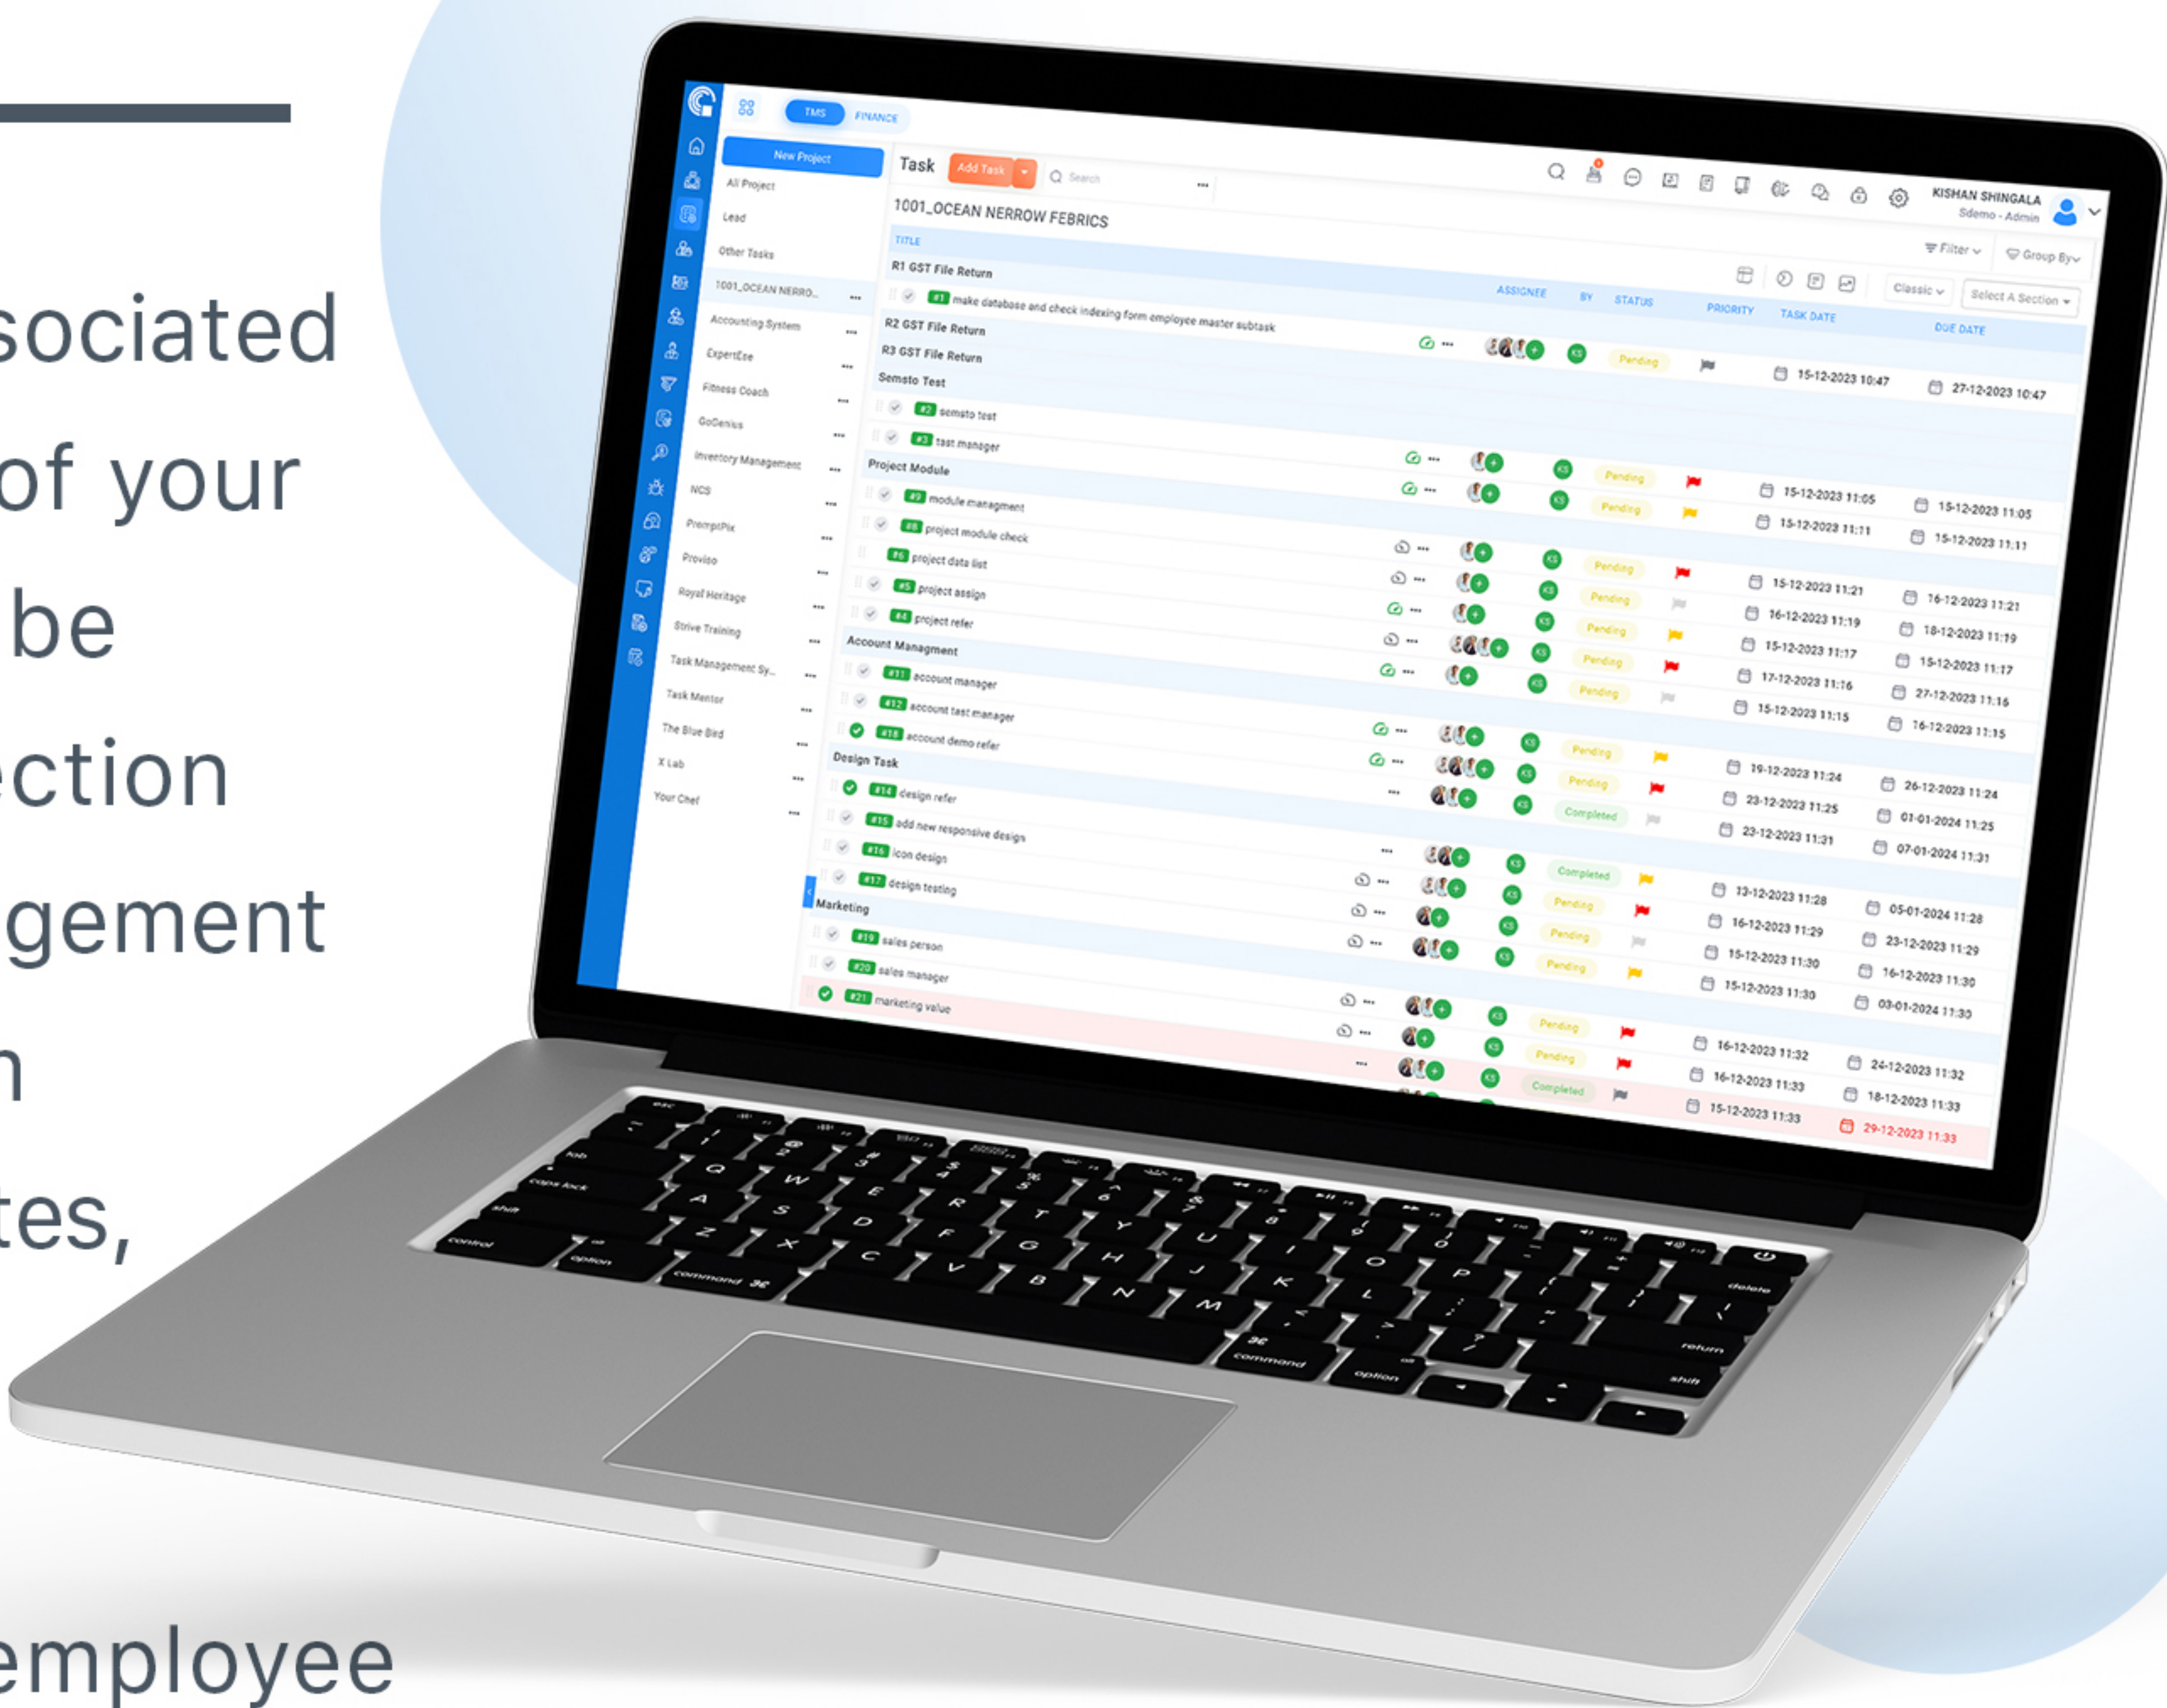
sociated
of your
be
ction
gement
n
tes,
employee

TMS FINANCE

New Project
All Project
Lead
Other Tasks
1001_OCEAN NERRO...
Accounting System
ExpertEse
Fitness Coach
GoGenius
Inventory Management
NCS
PromptPix
Proviso
Royal Heritage
Strive Training
Task Management Sy...
Task Mentor
The Blue Bird
X Lab
Your Chef

Task Add Task Search

KISHAN SHINGALA
Sdemo - Admin

1001_OCEAN NERROW FEBRICS

Filter Group By
Classic Select A Section

| TITLE | ASSIGNEE | BY | STATUS | PRIORITY | TASK DATE | DUE DATE |
|---|---|---|---|---|---|---|
| R1 GST File Return | | | | | | |
| #1 make database and check indexing form employee master subtask | | KS | Pending | | 15-12-2023 10:47 | 27-12-2023 10:47 |
| R2 GST File Return | | | | | | |
| R3 GST File Return | | | | | | |
| Semsto Test | | | | | | |
| #2 semsto test | | KS | Pending | | 15-12-2023 11:05 | 15-12-2023 11:05 |
| #3 test manager | | KS | Pending | | 15-12-2023 11:11 | 15-12-2023 11:11 |
| Project Module | | | | | | |
| #9 module managment | | KS | Pending | | 15-12-2023 11:21 | 16-12-2023 11:21 |
| #8 project module check | | KS | Pending | | 16-12-2023 11:19 | 18-12-2023 11:19 |
| #6 project data list | | KS | Pending | | 15-12-2023 11:17 | 15-12-2023 11:17 |
| #5 project assign | | KS | Pending | | 17-12-2023 11:16 | 27-12-2023 11:16 |
| #4 project refer | | KS | Pending | | 15-12-2023 11:15 | 16-12-2023 11:15 |
| Account Managment | | | | | | |
| #11 account manager | | KS | Pending | | 19-12-2023 11:24 | 26-12-2023 11:24 |
| #12 account test manager | | KS | Pending | | 23-12-2023 11:25 | 01-01-2024 11:25 |
| #18 account demo refer | | KS | Completed | | 23-12-2023 11:31 | 07-01-2024 11:31 |
| Design Task | | | | | | |
| #14 design refer | | KS | Completed | | 13-12-2023 11:28 | 05-01-2024 11:28 |
| #15 add new responsive design | | KS | Pending | | 16-12-2023 11:29 | 23-12-2023 11:29 |
| #16 icon design | | KS | Pending | | 15-12-2023 11:30 | 16-12-2023 11:30 |
| #17 design testing | | KS | Pending | | 15-12-2023 11:30 | 03-01-2024 11:30 |
| Marketing | | | | | | |
| #19 sales person | | KS | Pending | | 16-12-2023 11:32 | 24-12-2023 11:32 |
| #20 sales manager | | KS | Pending | | 16-12-2023 11:33 | 18-12-2023 11:33 |
| #21 marketing value | | KS | Completed | | 15-12-2023 11:33 | 29-12-2023 11:33 |